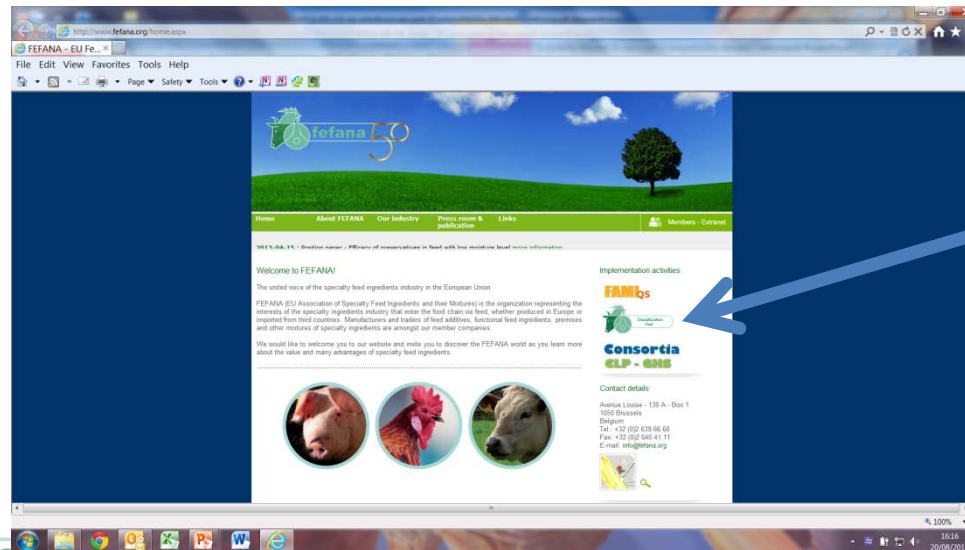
http://www.fefana.org/home.aspx

FEFANA - EU Fe...

File Edit View Favorites Tools Help

Page ▾ Safety ▾ Tools ▾

fefana 50

Home About FEFANA Our Industry Press room & publication Links Members - Extranet

2013-04-15 : Position paper - Efficacy of preservatives in feed with low moisture level more information

Welcome to FEFANA!

The united voice of the specialty feed ingredients industry in the European Union

FEFANA (EU Association of Specialty Feed Ingredients and their Mixtures) is the organization representing the interests of the specialty ingredients industry that enter the food chain via feed, whether produced in Europe or imported from third countries. Manufacturers and traders of feed additives, functional feed ingredients, premixes and other mixtures of specialty ingredients are amongst our member companies.

We would like to welcome you to our website and invite you to discover the FEFANA world as you learn more about the value and many advantages of specialty feed ingredients.

Implementation activities

FAMIQS

Classification Tool

Consortia CLP - GHS

Contact details

Avenue Louise - 130 A - Box 1
1050 Brussels
Belgium
Tel.: +32 (0)2 639.66.60
Fax: +32 (0)2 640.41.11
E-mail: info@fefana.org

100%

16:16
20/08/201